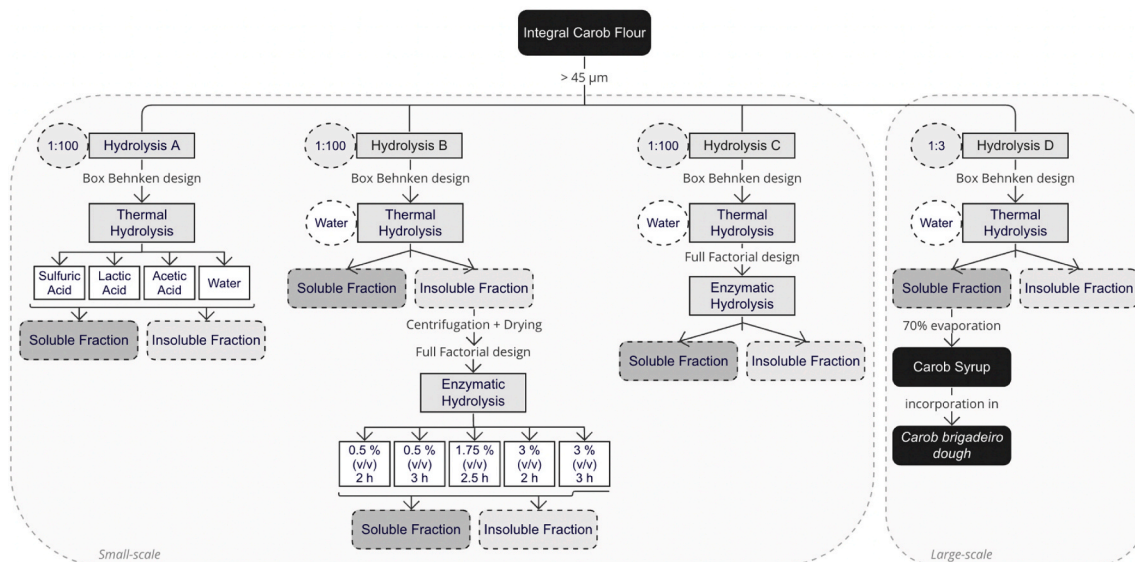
Integral Carob Flour

> 45 μm

1:100 Hydrolysis A

Box Behnken design

Thermal Hydrolysis

Sulfuric Acid | Lactic Acid | Acetic Acid | Water

Soluble Fraction | Insoluble Fraction

1:100 Hydrolysis B

Box Behnken design

Water Thermal Hydrolysis

Soluble Fraction | Insoluble Fraction

Centrifugation + Drying

Full Factorial design

Enzymatic Hydrolysis

0.5 % (v/v) 2 h | 0.5 % (v/v) 3 h | 1.75 % (v/v) 2.5 h | 3 % (v/v) 2 h | 3 % (v/v) 3 h

Soluble Fraction | Insoluble Fraction

1:100 Hydrolysis C

Box Behnken design

Water Thermal Hydrolysis

Full Factorial design

Enzymatic Hydrolysis

Soluble Fraction | Insoluble Fraction

Small-scale

1:3 Hydrolysis D

Box Behnken design

Water Thermal Hydrolysis

Soluble Fraction | Insoluble Fraction

70% evaporation

Carob Syrup

incorporation in

Carob brigadeiro dough

Large-scale